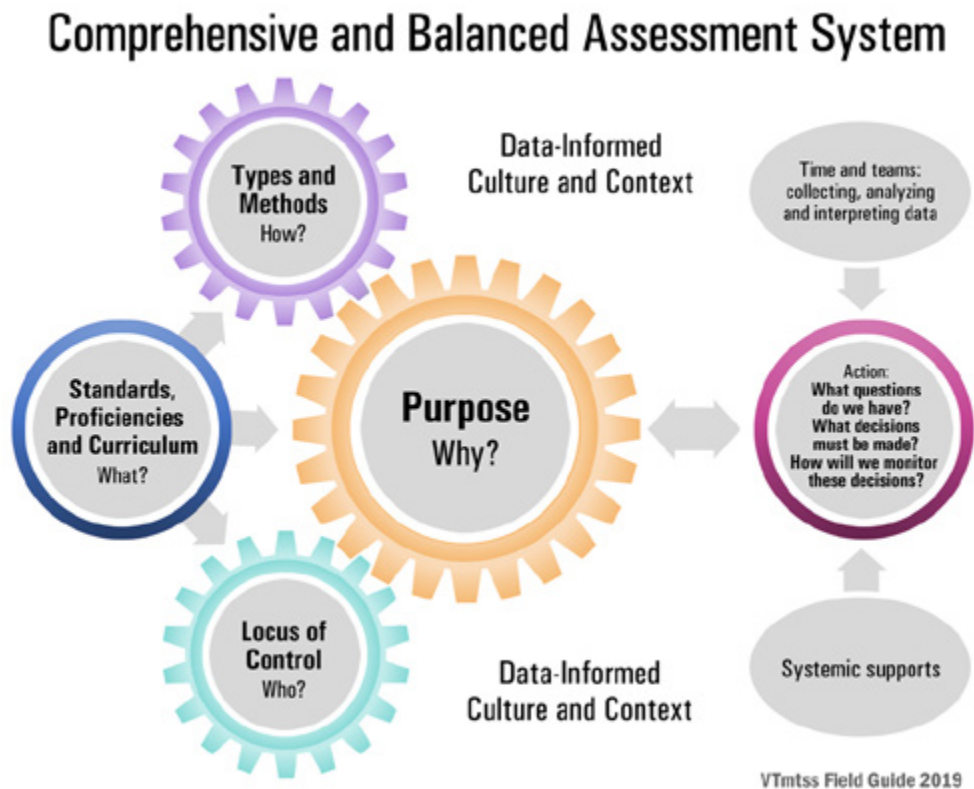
Comprehensive and Balanced Assessment System

Types and Methods
How?

Data-Informed Culture and Context

Time and teams: collecting, analyzing and interpreting data

Standards, Proficiencies and Curriculum
What?

Purpose
Why?

Action:
What questions do we have?
What decisions must be made?
How will we monitor these decisions?

Locus of Control
Who?

Data-Informed Culture and Context

Systemic supports

VTmtss Field Guide 2019